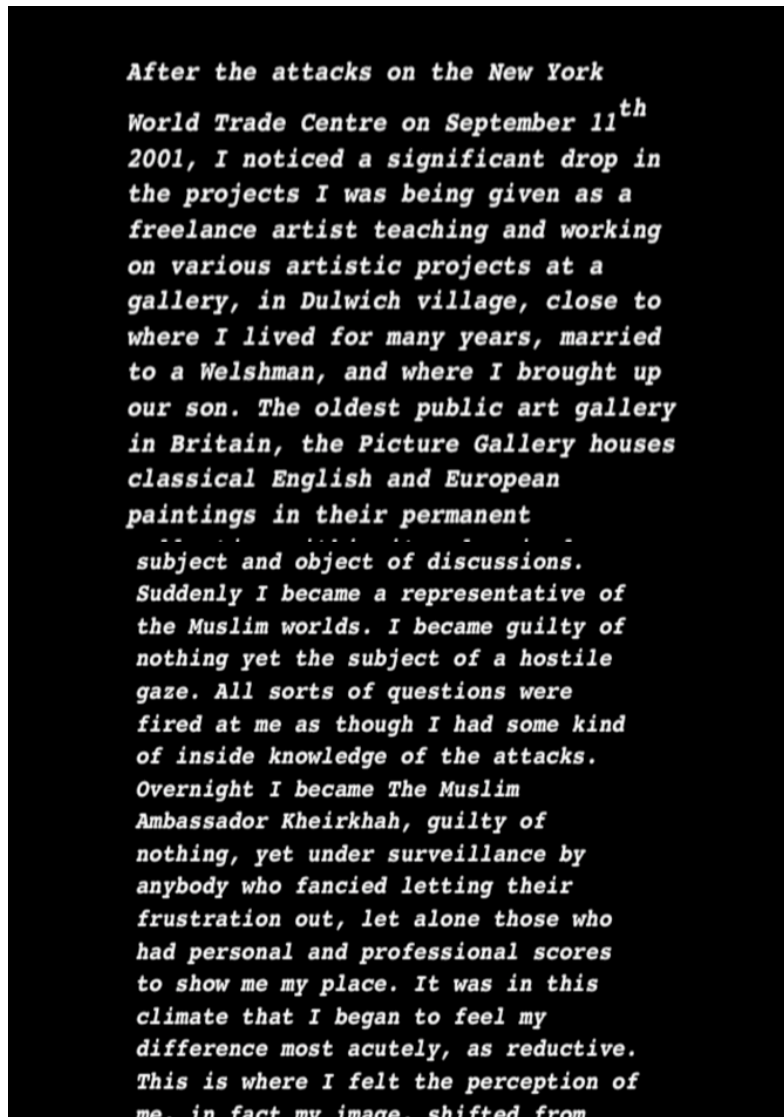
After the attacks on the New York World Trade Centre on September 11$^{th}$ 2001, I noticed a significant drop in the projects I was being given as a freelance artist teaching and working on various artistic projects at a gallery, in Dulwich village, close to where I lived for many years, married to a Welshman, and where I brought up our son. The oldest public art gallery in Britain, the Picture Gallery houses classical English and European paintings in their permanent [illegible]

subject and object of discussions. Suddenly I became a representative of the Muslim worlds. I became guilty of nothing yet the subject of a hostile gaze. All sorts of questions were fired at me as though I had some kind of inside knowledge of the attacks. Overnight I became The Muslim Ambassador Kheirkhah, guilty of nothing, yet under surveillance by anybody who fancied letting their frustration out, let alone those who had personal and professional scores to show me my place. It was in this climate that I began to feel my difference most acutely, as reductive. This is where I felt the perception of me, in fact my image, shifted from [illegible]